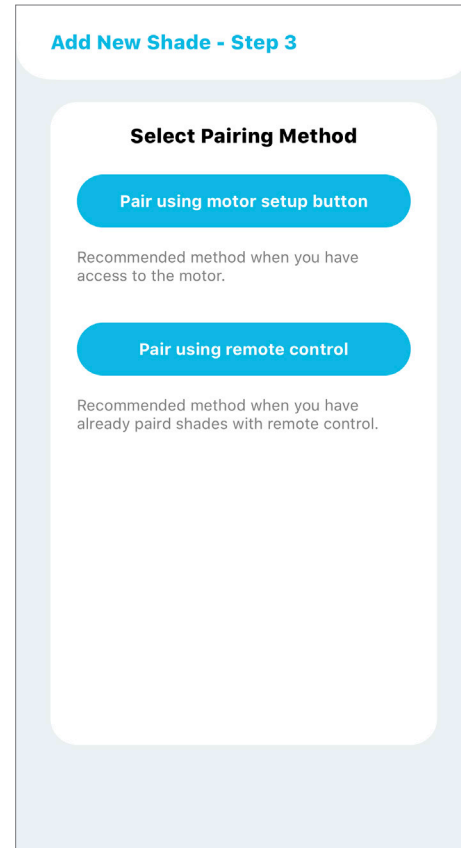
Add New Shade - Step 3

Select Pairing Method

Pair using motor setup button

Recommended method when you have access to the motor.

Pair using remote control

Recommended method when you have already paird shades with remote control.